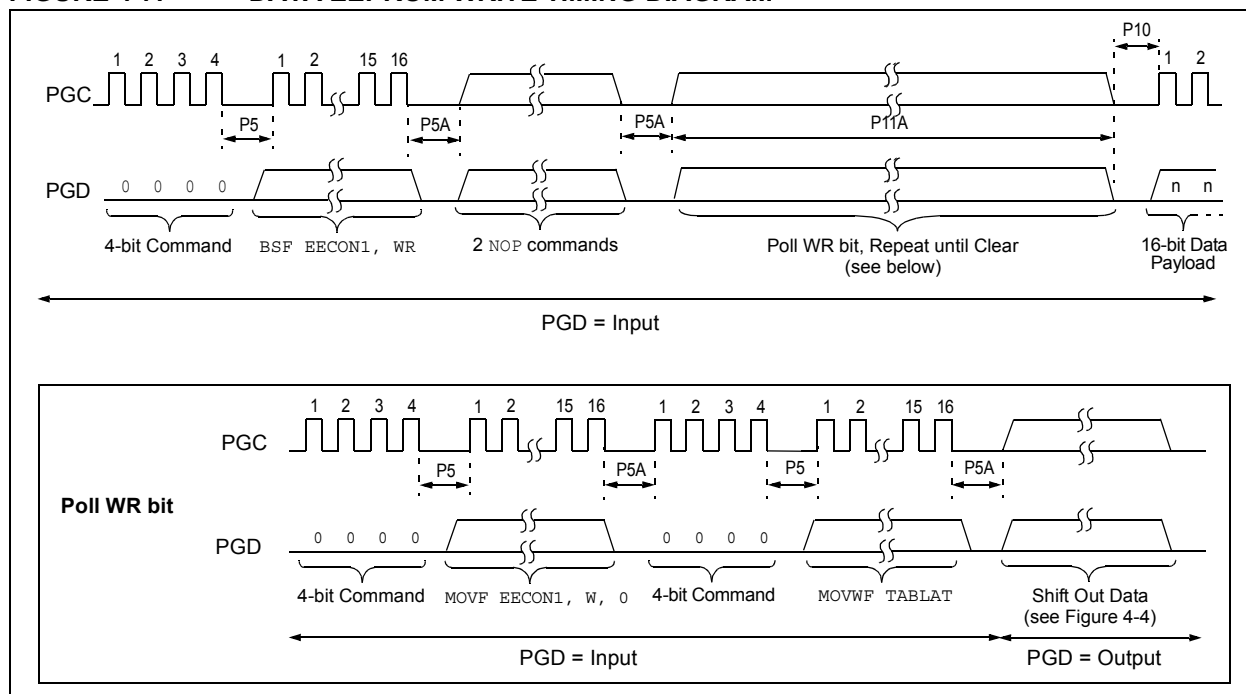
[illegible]

P10

1 2 3 4 1 2 15 16 1 2

PGC

P5 P5A P5A P11A

PGD 0 0 0 0 n n

4-bit Command BSF EECON1, WR 2 NOP commands Poll WR bit, Repeat until Clear (see below) 16-bit Data Payload

PGD = Input

1 2 3 4 1 2 15 16 1 2 3 4 1 2 15 16

PGC

P5 P5A P5 P5A

Poll WR bit

PGD 0 0 0 0 0 0 0 0

4-bit Command MOVF EECON1, W, 0 4-bit Command MOVWF TABLAT Shift Out Data (see Figure 4-4)

PGD = Input PGD = Output